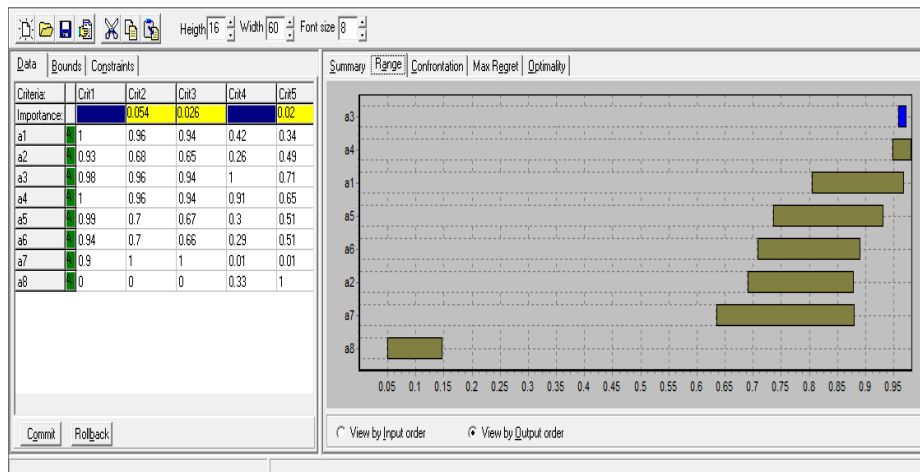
Heigth 16 Width 60 Font size 8

Data | Bounds | Constraints

| Criteria: | | Crit1 | Crit2 | Crit3 | Crit4 | Crit5 |
|---|---|---|---|---|---|---|
| Importance: | | | 0.054 | 0.026 | | 0.02 |
| a1 | A | 1 | 0.96 | 0.94 | 0.42 | 0.34 |
| a2 | A | 0.93 | 0.68 | 0.65 | 0.26 | 0.49 |
| a3 | A | 0.98 | 0.96 | 0.94 | 1 | 0.71 |
| a4 | A | 1 | 0.96 | 0.94 | 0.91 | 0.65 |
| a5 | A | 0.99 | 0.7 | 0.67 | 0.3 | 0.51 |
| a6 | A | 0.94 | 0.7 | 0.66 | 0.29 | 0.51 |
| a7 | A | 0.9 | 1 | 1 | 0.01 | 0.01 |
| a8 | A | 0 | 0 | 0 | 0.33 | 1 |

Commit Rollback

Summary | Range | Confrontation | Max Regret | Optimality

a3
a4
a1
a5
a6
a2
a7
a8

0.05 0.1 0.15 0.2 0.25 0.3 0.35 0.4 0.45 0.5 0.55 0.6 0.65 0.7 0.75 0.8 0.85 0.9 0.95

View by Input order View by Output order